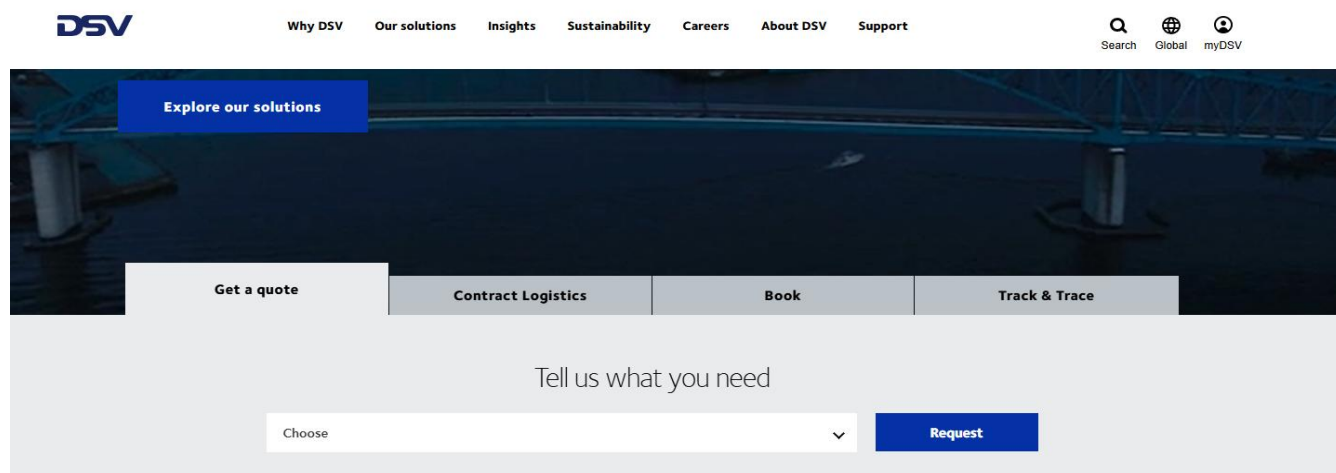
DSV

Why DSV Our solutions Insights Sustainability Careers About DSV Support

Search Global myDSV

Explore our solutions

Get a quote
Contract Logistics
Book
Track & Trace

Tell us what you need

Choose

Request